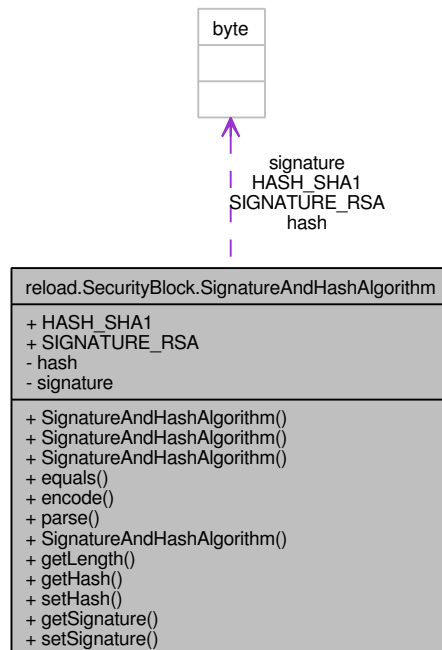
byte

signature
HASH_SHA1
SIGNATURE_RSA
hash

reload.SecurityBlock.SignatureAndHashAlgorithm

+ HASH_SHA1
+ SIGNATURE_RSA
- hash
- signature

+ SignatureAndHashAlgorithm()
+ SignatureAndHashAlgorithm()
+ SignatureAndHashAlgorithm()
+ equals()
+ encode()
+ parse()
+ SignatureAndHashAlgorithm()
+ getLength()
+ getHash()
+ setHash()
+ getSignature()
+ setSignature()